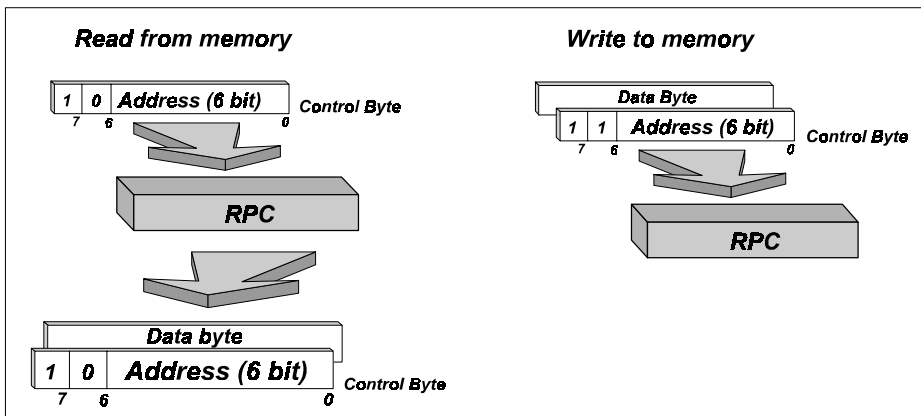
Read from memory

| 1 | 0 | Address (6 bit) |
|---|---|---|

7 6 0

Control Byte

RPC

Data byte

| 1 | 0 | Address (6 bit) |
|---|---|---|

7 6 0

Control Byte

Write to memory

Data Byte

| 1 | 1 | Address (6 bit) |
|---|---|---|

7 6 0

Control Byte

RPC